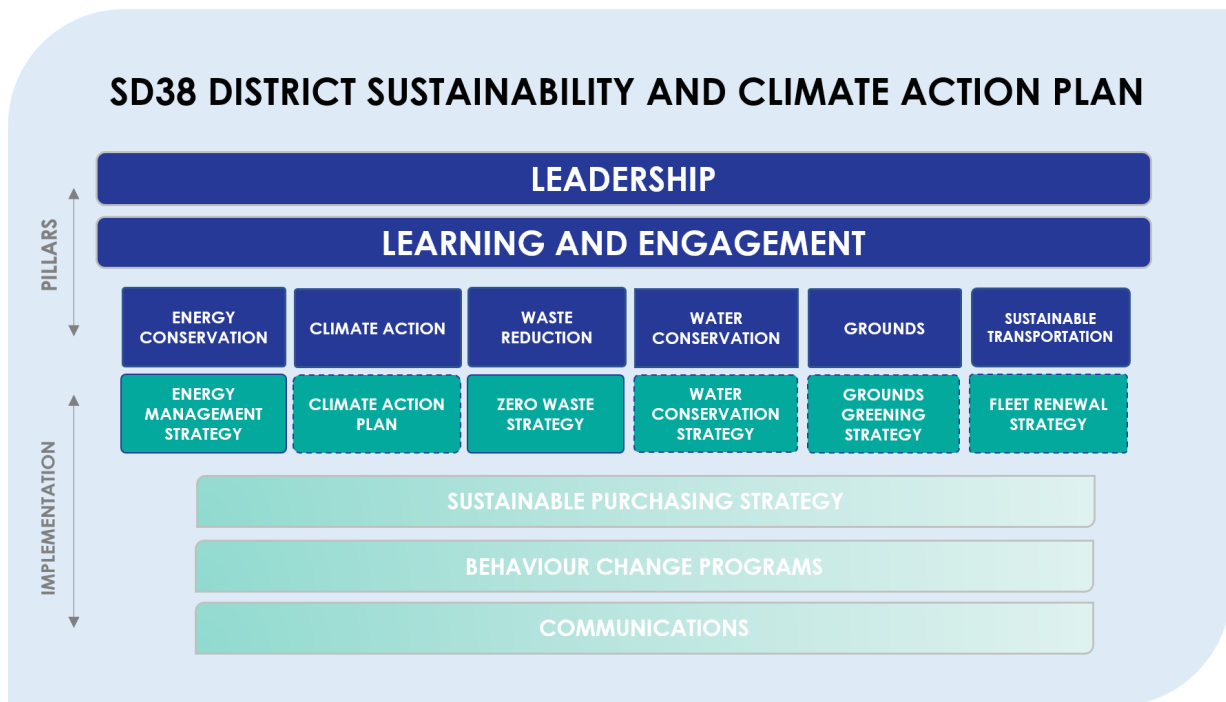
SD38 DISTRICT SUSTAINABILITY AND CLIMATE ACTION PLAN

PILLARS

LEADERSHIP

LEARNING AND ENGAGEMENT

| ENERGY CONSERVATION | CLIMATE ACTION | WASTE REDUCTION | WATER CONSERVATION | GROUNDS | SUSTAINABLE TRANSPORTATION |
|---|---|---|---|---|---|
| ENERGY MANAGEMENT STRATEGY | CLIMATE ACTION PLAN | ZERO WASTE STRATEGY | WATER CONSERVATION STRATEGY | GROUNDS GREENING STRATEGY | FLEET RENEWAL STRATEGY |

IMPLEMENTATION

SUSTAINABLE PURCHASING STRATEGY

BEHAVIOUR CHANGE PROGRAMS

COMMUNICATIONS